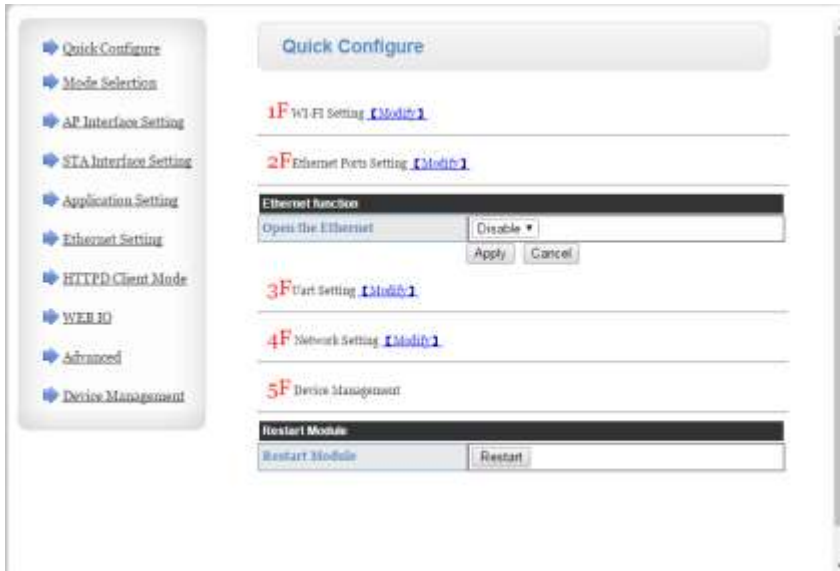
Quick Configure
Mode Selection
AP Interface Setting
STA Interface Setting
Application Setting
Ethernet Setting
HTTPD Client Mode
WEB IO
Advanced
Device Management

Quick Configure

1F WI-FI Setting 【Modify】

2F Ethernet Ports Setting 【Modify】

| Ethernet function | |
|---|---|
| Open the Ethernet | Disable ▾ |

Apply Cancel

3F Uart Setting 【Modify】

4F Network Setting 【Modify】

5F Device Management

| Restart Module | |
|---|---|
| Restart Module | Restart |